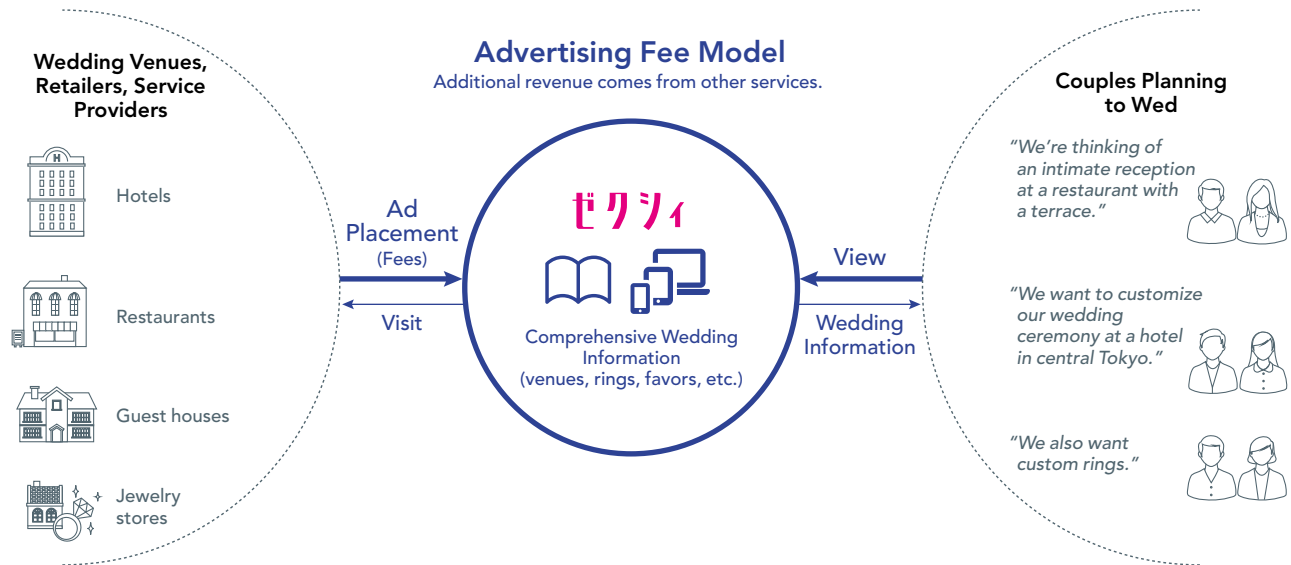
Wedding Venues, Retailers, Service Providers

Hotels

Restaurants

Guest houses

Jewelry stores

Advertising Fee Model
Additional revenue comes from other services.

Ad Placement
(Fees)

Visit

ゼクシィ

Comprehensive Wedding Information
(venues, rings, favors, etc.)

View

Wedding Information

Couples Planning to Wed

“We’re thinking of an intimate reception at a restaurant with a terrace.”

“We want to customize our wedding ceremony at a hotel in central Tokyo.”

“We also want custom rings.”